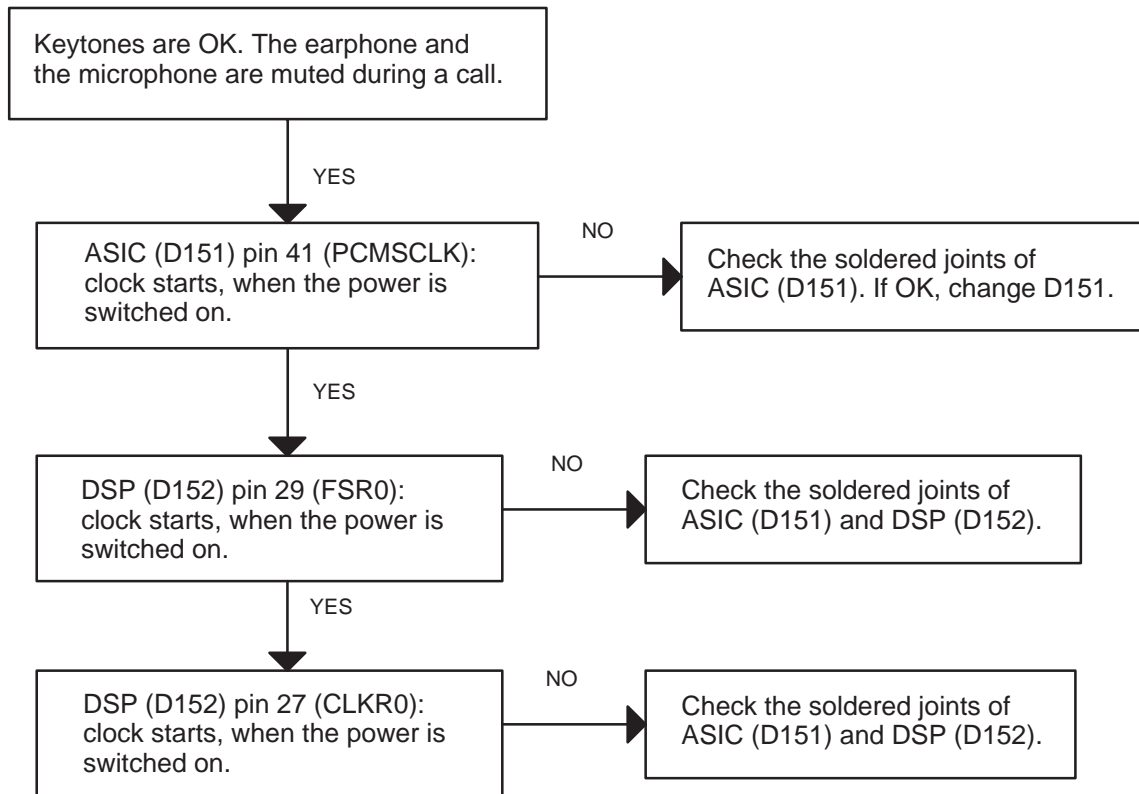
Keytones are OK. The earphone and the microphone are muted during a call.

YES

ASIC (D151) pin 41 (PCMSCLK): clock starts, when the power is switched on.

NO

Check the soldered joints of ASIC (D151). If OK, change D151.

YES

DSP (D152) pin 29 (FSR0): clock starts, when the power is switched on.

NO

Check the soldered joints of ASIC (D151) and DSP (D152).

YES

DSP (D152) pin 27 (CLKR0): clock starts, when the power is switched on.

NO

Check the soldered joints of ASIC (D151) and DSP (D152).